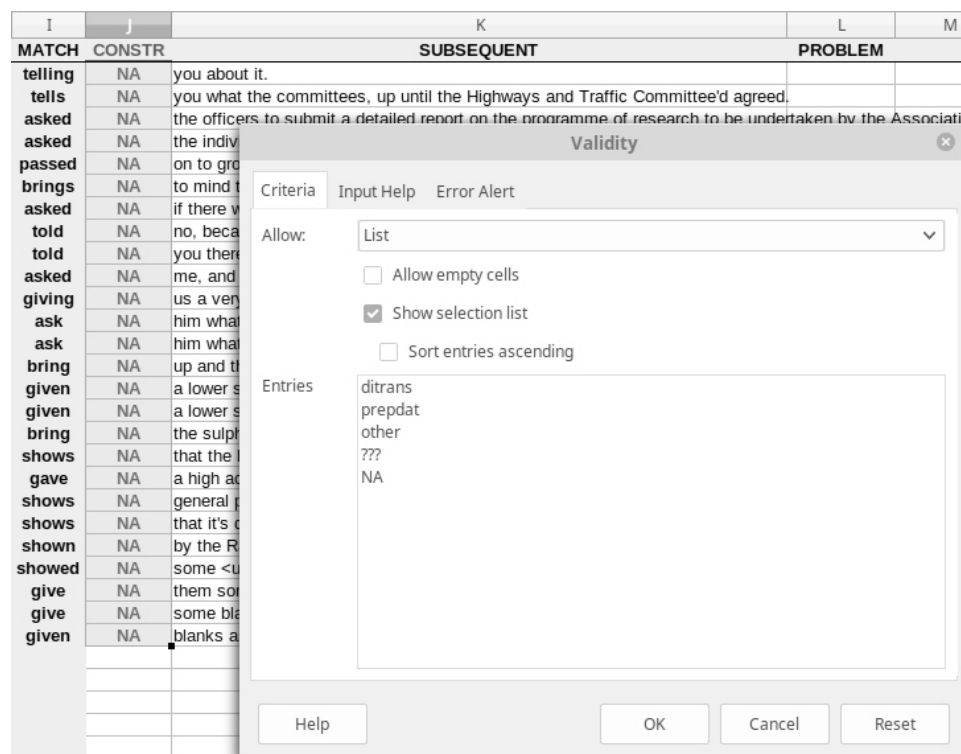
| I | J | K | L | M |
|---|---|---|---|---|
| MATCH | CONSTR | SUBSEQUENT | PROBLEM | |
| telling | NA | you about it. | | |
| tells | NA | you what the committees, up until the Highways and Traffic Committee'd agreed. | | |
| asked | NA | the officers to submit a detailed report on the programme of research to be undertaken by the Associati | | |
| asked | NA | the indiv | | |
| passed | NA | on to gro | | |
| brings | NA | to mind t | | |
| asked | NA | if there w | | |
| told | NA | no, beca | | |
| told | NA | you there | | |
| asked | NA | me, and | | |
| giving | NA | us a very | | |
| ask | NA | him what | | |
| ask | NA | him what | | |
| bring | NA | up and th | | |
| given | NA | a lower s | | |
| given | NA | a lower s | | |
| bring | NA | the sulph | | |
| shows | NA | that the | | |
| gave | NA | a high ac | | |
| shows | NA | general p | | |
| shows | NA | that it's c | | |
| shown | NA | by the R | | |
| showed | NA | some <u | | |
| give | NA | them sor | | |
| give | NA | some bla | | |
| given | NA | blanks a | | |

Validity

Criteria Input Help Error Alert

Allow: List

Allow empty cells

Show selection list

Sort entries ascending

Entries
ditrans
prepdat
other
???
NA

Help OK Cancel Reset